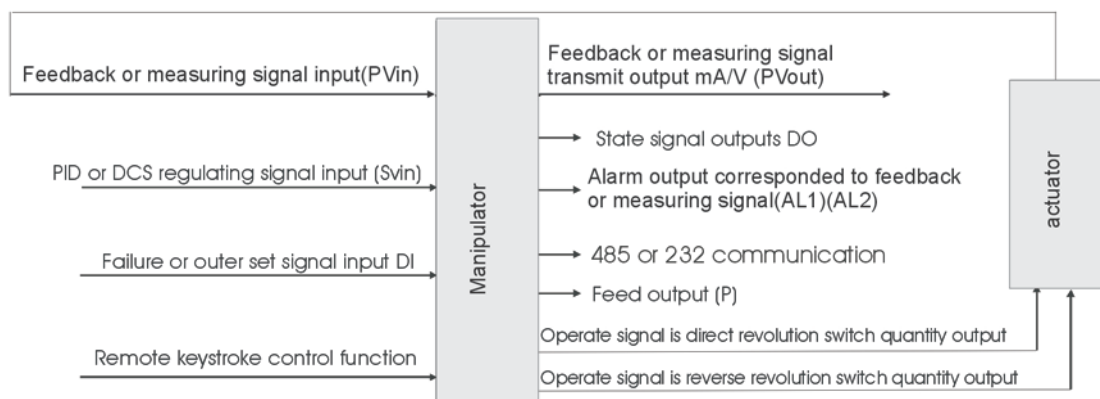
Feedback or measuring signal input(PVin)

PID or DCS regulating signal input (Svin)

Failure or outer set signal input DI

Remote keystroke control function

Manipulator

Feedback or measuring signal transmit output mA/V (PVout)

State signal outputs DO

Alarm output corresponded to feedback or measuring signal(AL1)(AL2)

485 or 232 communication

Feed output (P)

Operate signal is direct revolution switch quantity output

Operate signal is reverse revolution switch quantity output

actuator